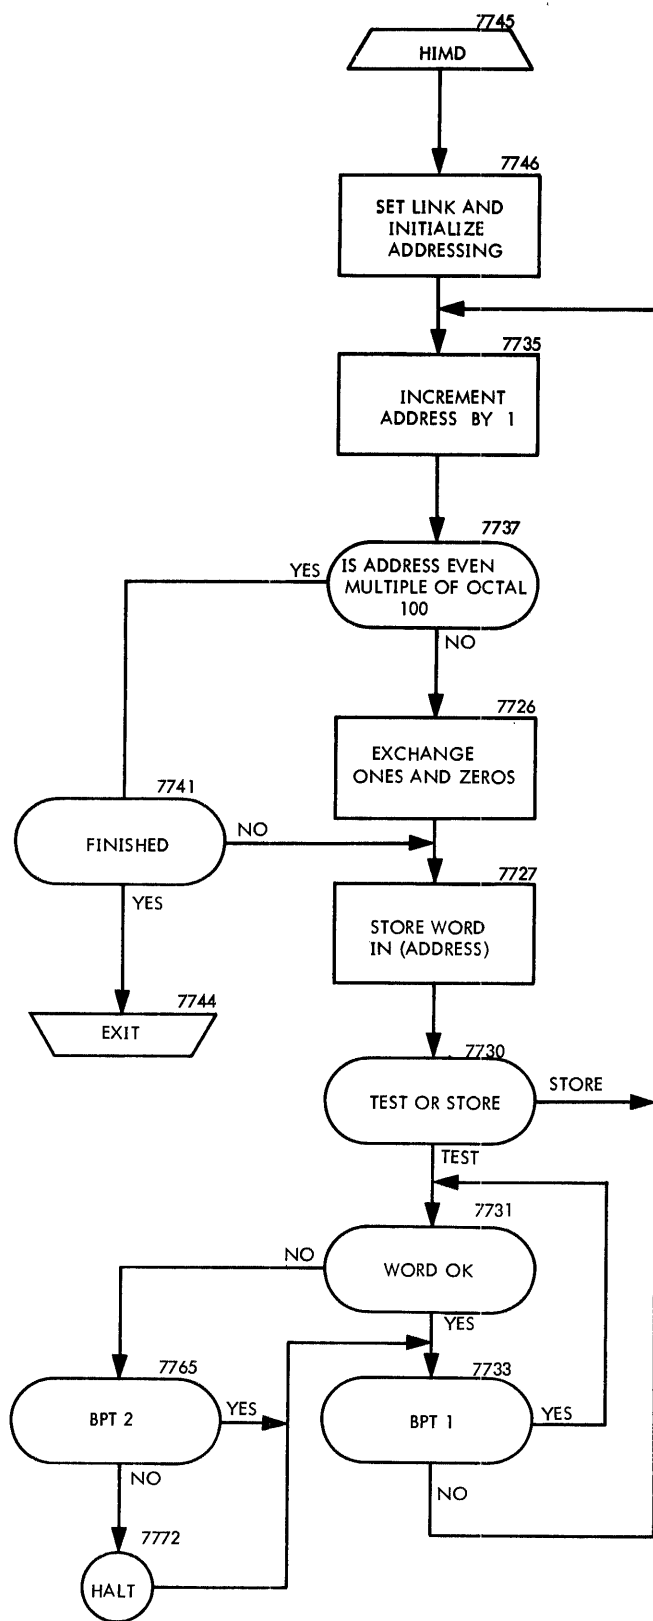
7745
HIMD

7746
SET LINK AND INITIALIZE ADDRESSING

7735
INCREMENT ADDRESS BY 1

7737
IS ADDRESS EVEN MULTIPLE OF OCTAL 100

YES

NO

7726
EXCHANGE ONES AND ZEROS

7741
FINISHED

NO

YES

7727
STORE WORD IN (ADDRESS)

7744
EXIT

7730
TEST OR STORE

STORE

TEST

7731
WORD OK

NO

YES

7765
BPT 2

YES

7733
BPT 1

YES

NO

NO

7772
HALT